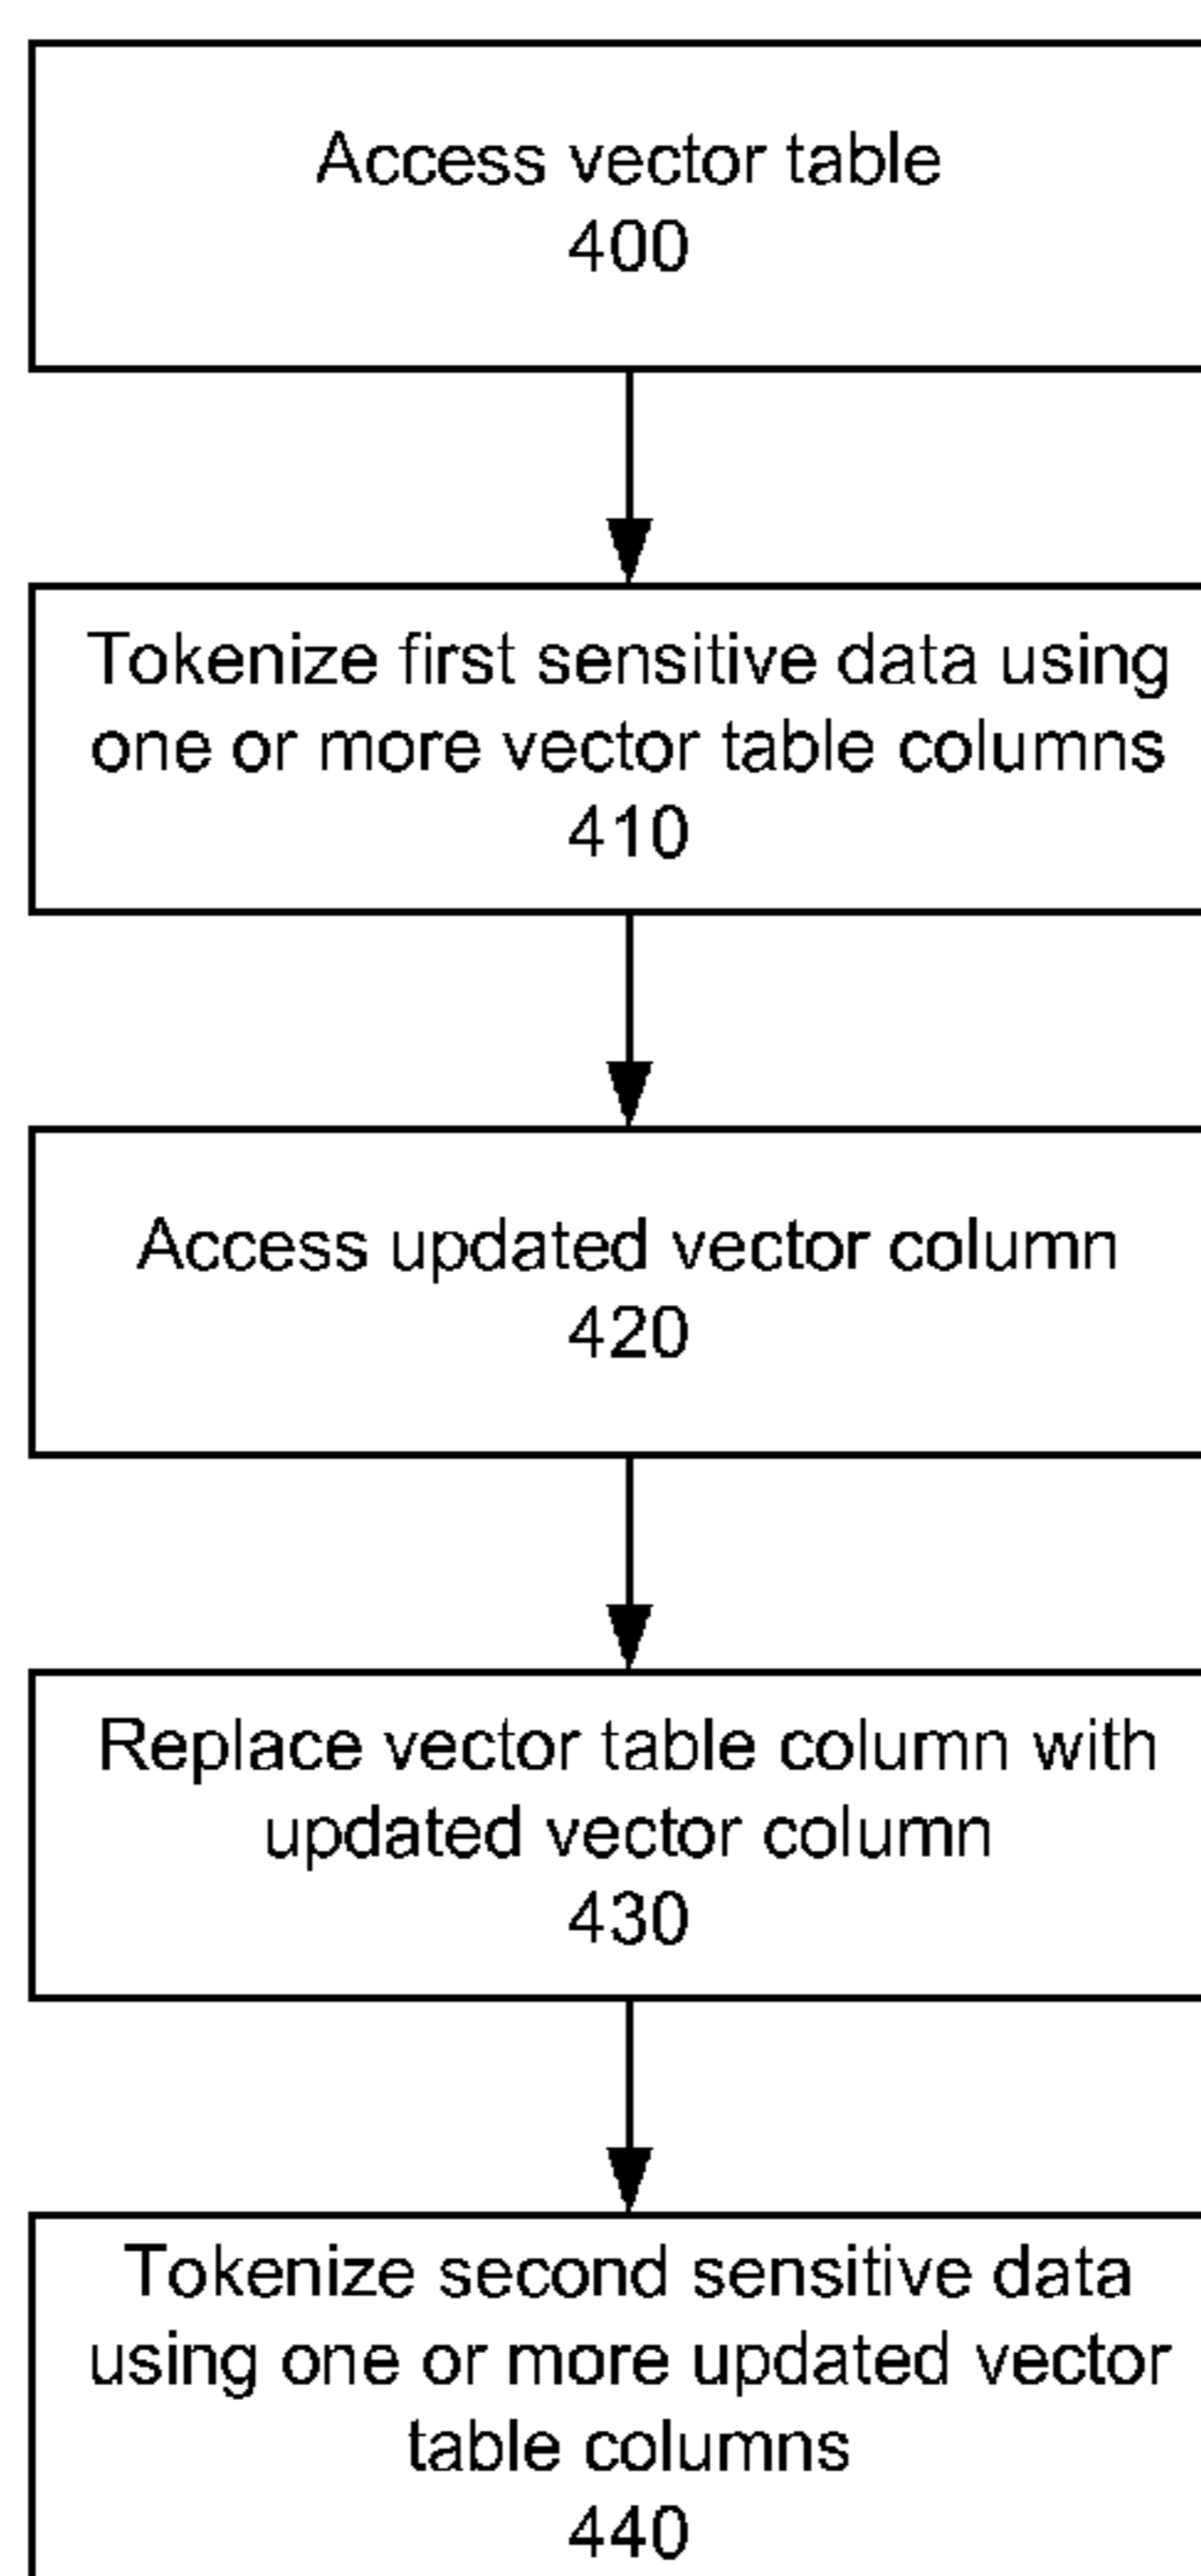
Access vector table
400

Tokenize first sensitive data using one or more vector table columns
410

Access updated vector column
420

Replace vector table column with updated vector column
430

Tokenize second sensitive data using one or more updated vector table columns
440